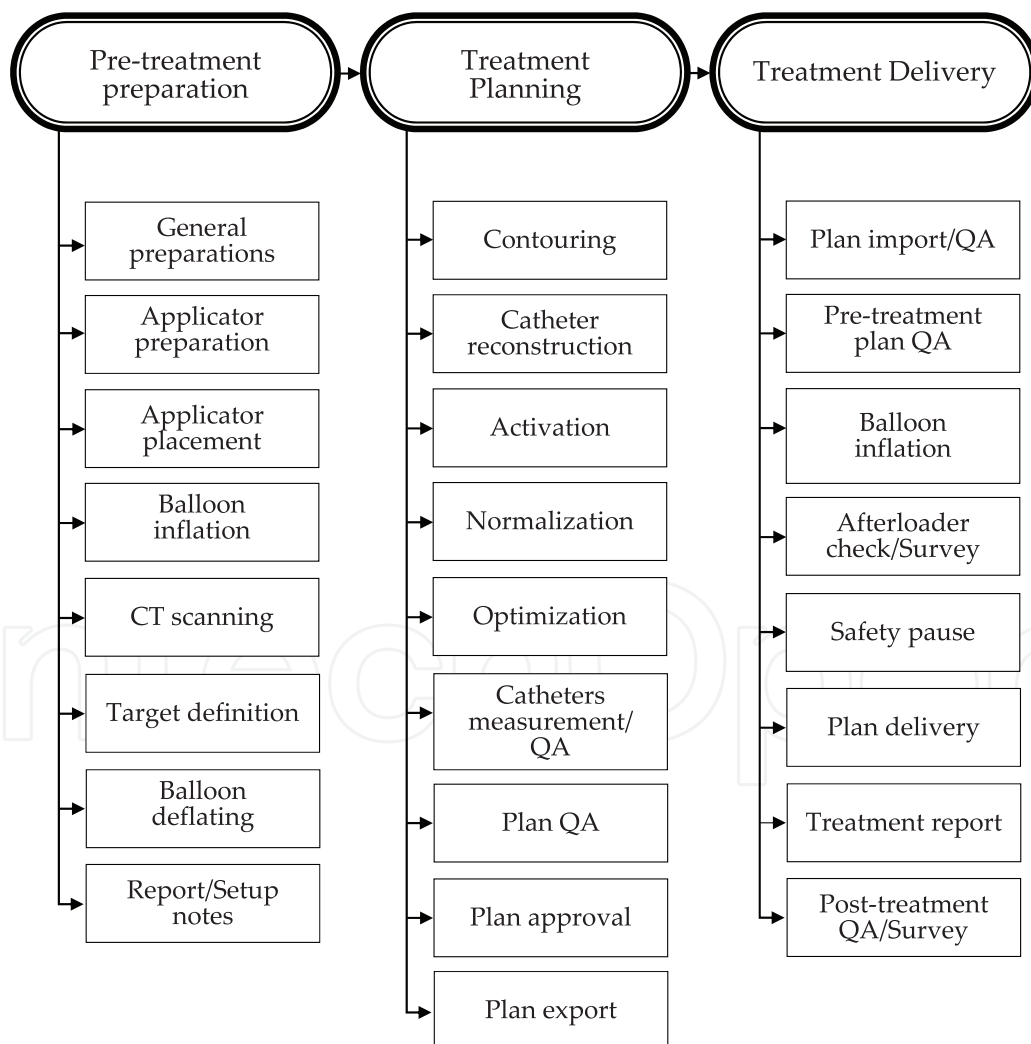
Pre-treatment preparation

General preparations

Applicator preparation

Applicator placement

Balloon inflation

CT scanning

Target definition

Balloon deflating

Report/Setup notes

Treatment Planning

Contouring

Catheter reconstruction

Activation

Normalization

Optimization

Catheters measurement/ QA

Plan QA

Plan approval

Plan export

Treatment Delivery

Plan import/QA

Pre-treatment plan QA

Balloon inflation

Afterloader check/Survey

Safety pause

Plan delivery

Treatment report

Post-treatment QA/Survey